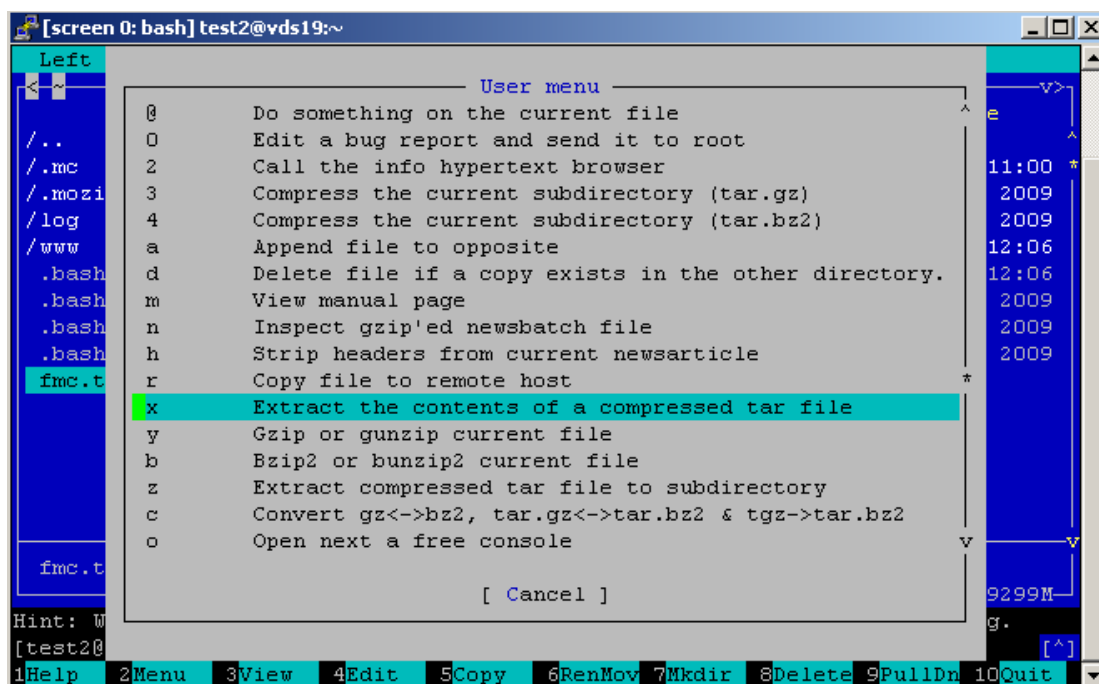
[screen 0: bash] test2@vds19:~

Left

<~

User menu

@ Do something on the current file
0 Edit a bug report and send it to root
2 Call the info hypertext browser
3 Compress the current subdirectory (tar.gz)
4 Compress the current subdirectory (tar.bz2)
a Append file to opposite
d Delete file if a copy exists in the other directory.
m View manual page
n Inspect gzip'ed newsbatch file
h Strip headers from current newsarticle
r Copy file to remote host
x Extract the contents of a compressed tar file
y Gzip or gunzip current file
b Bzip2 or bunzip2 current file
z Extract compressed tar file to subdirectory
c Convert gz<->bz2, tar.gz<->tar.bz2 & tgz->tar.bz2
o Open next a free console

[ Cancel ]

/..
/.mc
/.mozi
/log
/www
.bash
.bash
.bash
.bash
fmc.t

fmc.t

v>
e
11:00
2009
2009
12:06
12:06
2009
2009
2009

9299M

Hint: W
[test2@
g.
[^]

1Help 2Menu 3View 4Edit 5Copy 6RenMov 7Mkdir 8Delete 9PullDn 10Quit